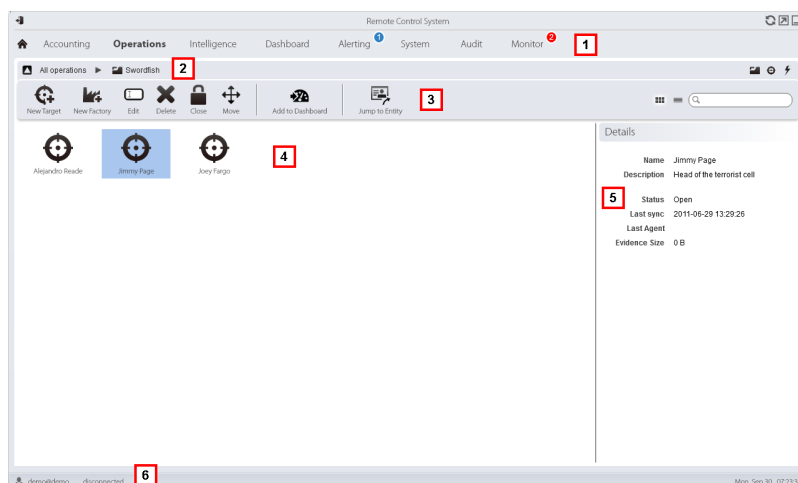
Remote Control System

Accounting Operations Intelligence Dashboard Alerting 1 System Audit Monitor 2 1

All operations ▶ Swordfish 2

New Target New Factory Edit Delete Close Move Add to Dashboard Jump to Entity 3

Alejandro Reade Jimmy Page Joey Fargo 4

Details

Name Jimmy Page
Description Head of the terrorist cell
5 Status Open
Last sync 2011-06-29 13:29:26
Last Agent
Evidence Size 0 B

demo@demo disconnected 6 Mon Sep 30 07:23:3